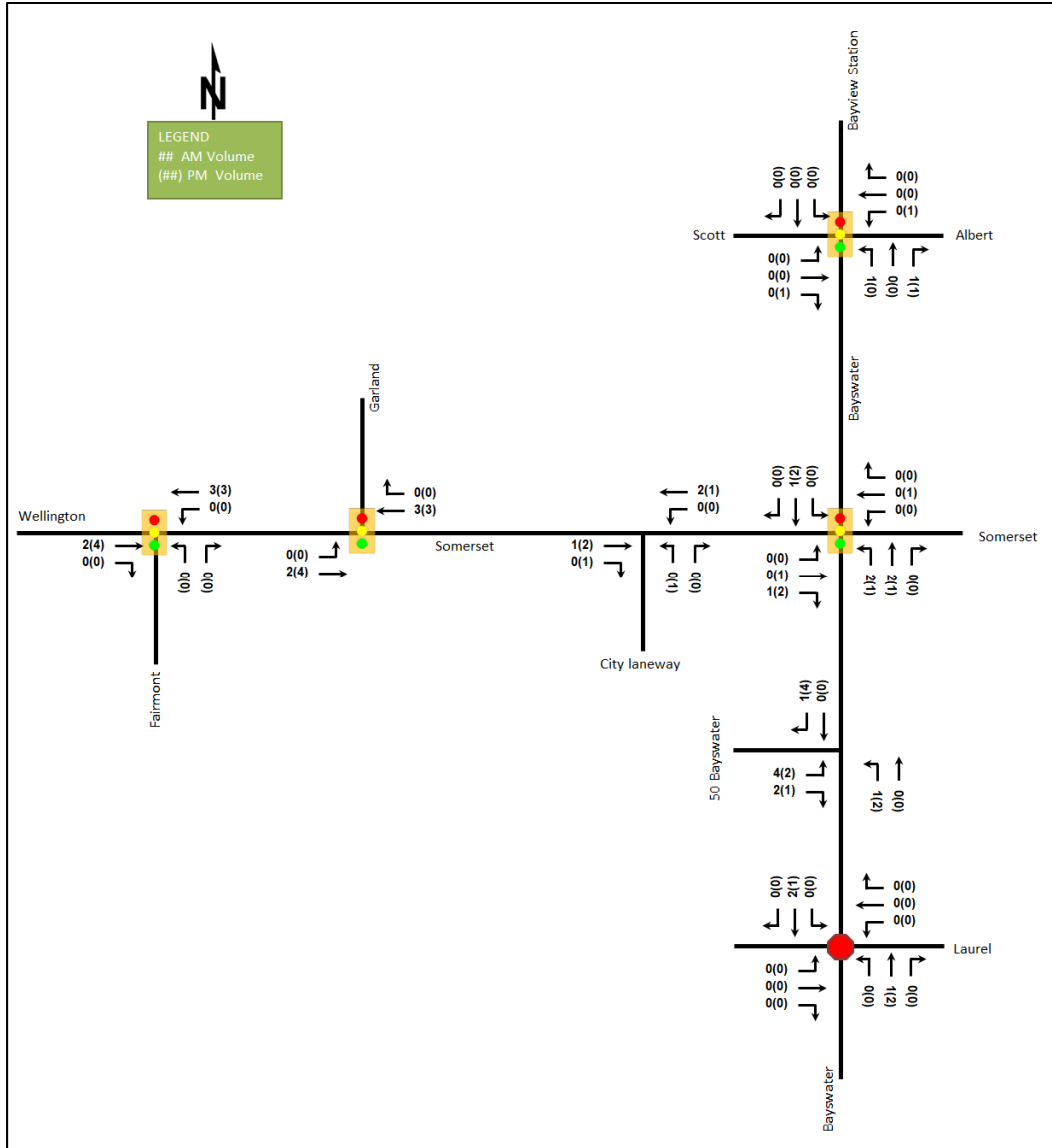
N

LEGEND
## AM Volume
(##) PM Volume

Bayview Station

0(0) 0(0) 0(0)

0(0)
0(0)
0(1)

Scott

Albert

0(0)
0(0)
0(1)

1(0) 0(0) 1(1)

Bayswater

Garland

Wellington

3(3)
0(0)

2(4)
0(0)

0(0) 0(0)

Fairmont

0(0)
3(3)

0(0)
2(4)

Somerset

2(1)
0(0)

1(2)
0(1)

0(1) 0(0)

City laneway

0(0) 1(2) 0(0)

0(0)
0(1)
0(0)

0(0)
0(1)
1(2)

2(1) 2(1) 0(0)

Somerset

1(4) 0(0)

50 Bayswater

4(2)
2(1)

1(2) 0(0)

0(0) 2(1) 0(0)

0(0)
0(0)
0(0)

Laurel

0(0)
0(0)
0(0)

0(0) 1(2) 0(0)

Bayswater